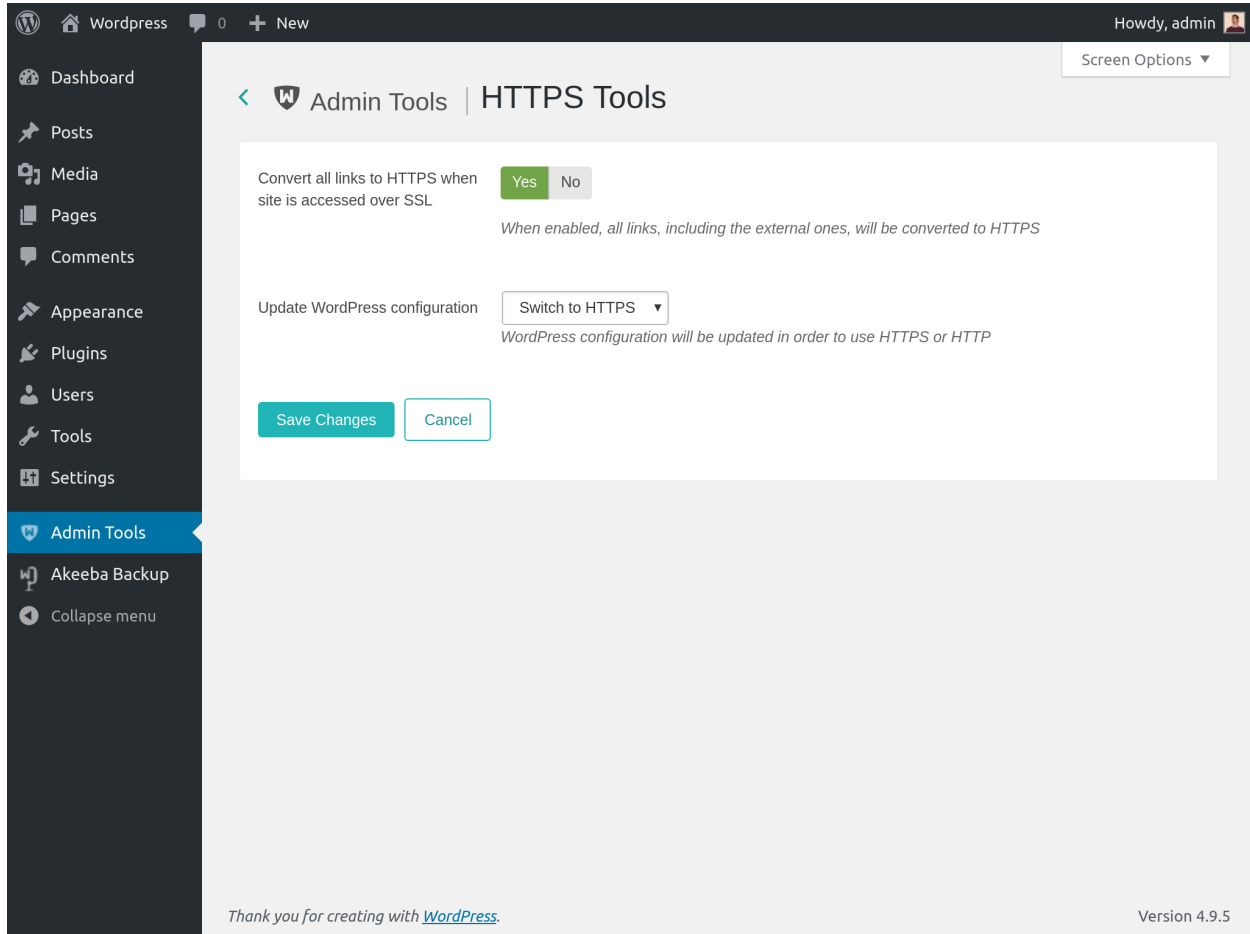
Wordpress 0 New Howdy, admin

Screen Options ▼

Dashboard
Posts
Media
Pages
Comments
Appearance
Plugins
Users
Tools
Settings
Admin Tools
Akeeba Backup
Collapse menu

Admin Tools | HTTPS Tools

Convert all links to HTTPS when site is accessed over SSL
Yes No
When enabled, all links, including the external ones, will be converted to HTTPS

Update WordPress configuration
Switch to HTTPS ▾
WordPress configuration will be updated in order to use HTTPS or HTTP

Save Changes Cancel

Thank you for creating with WordPress.

Version 4.9.5